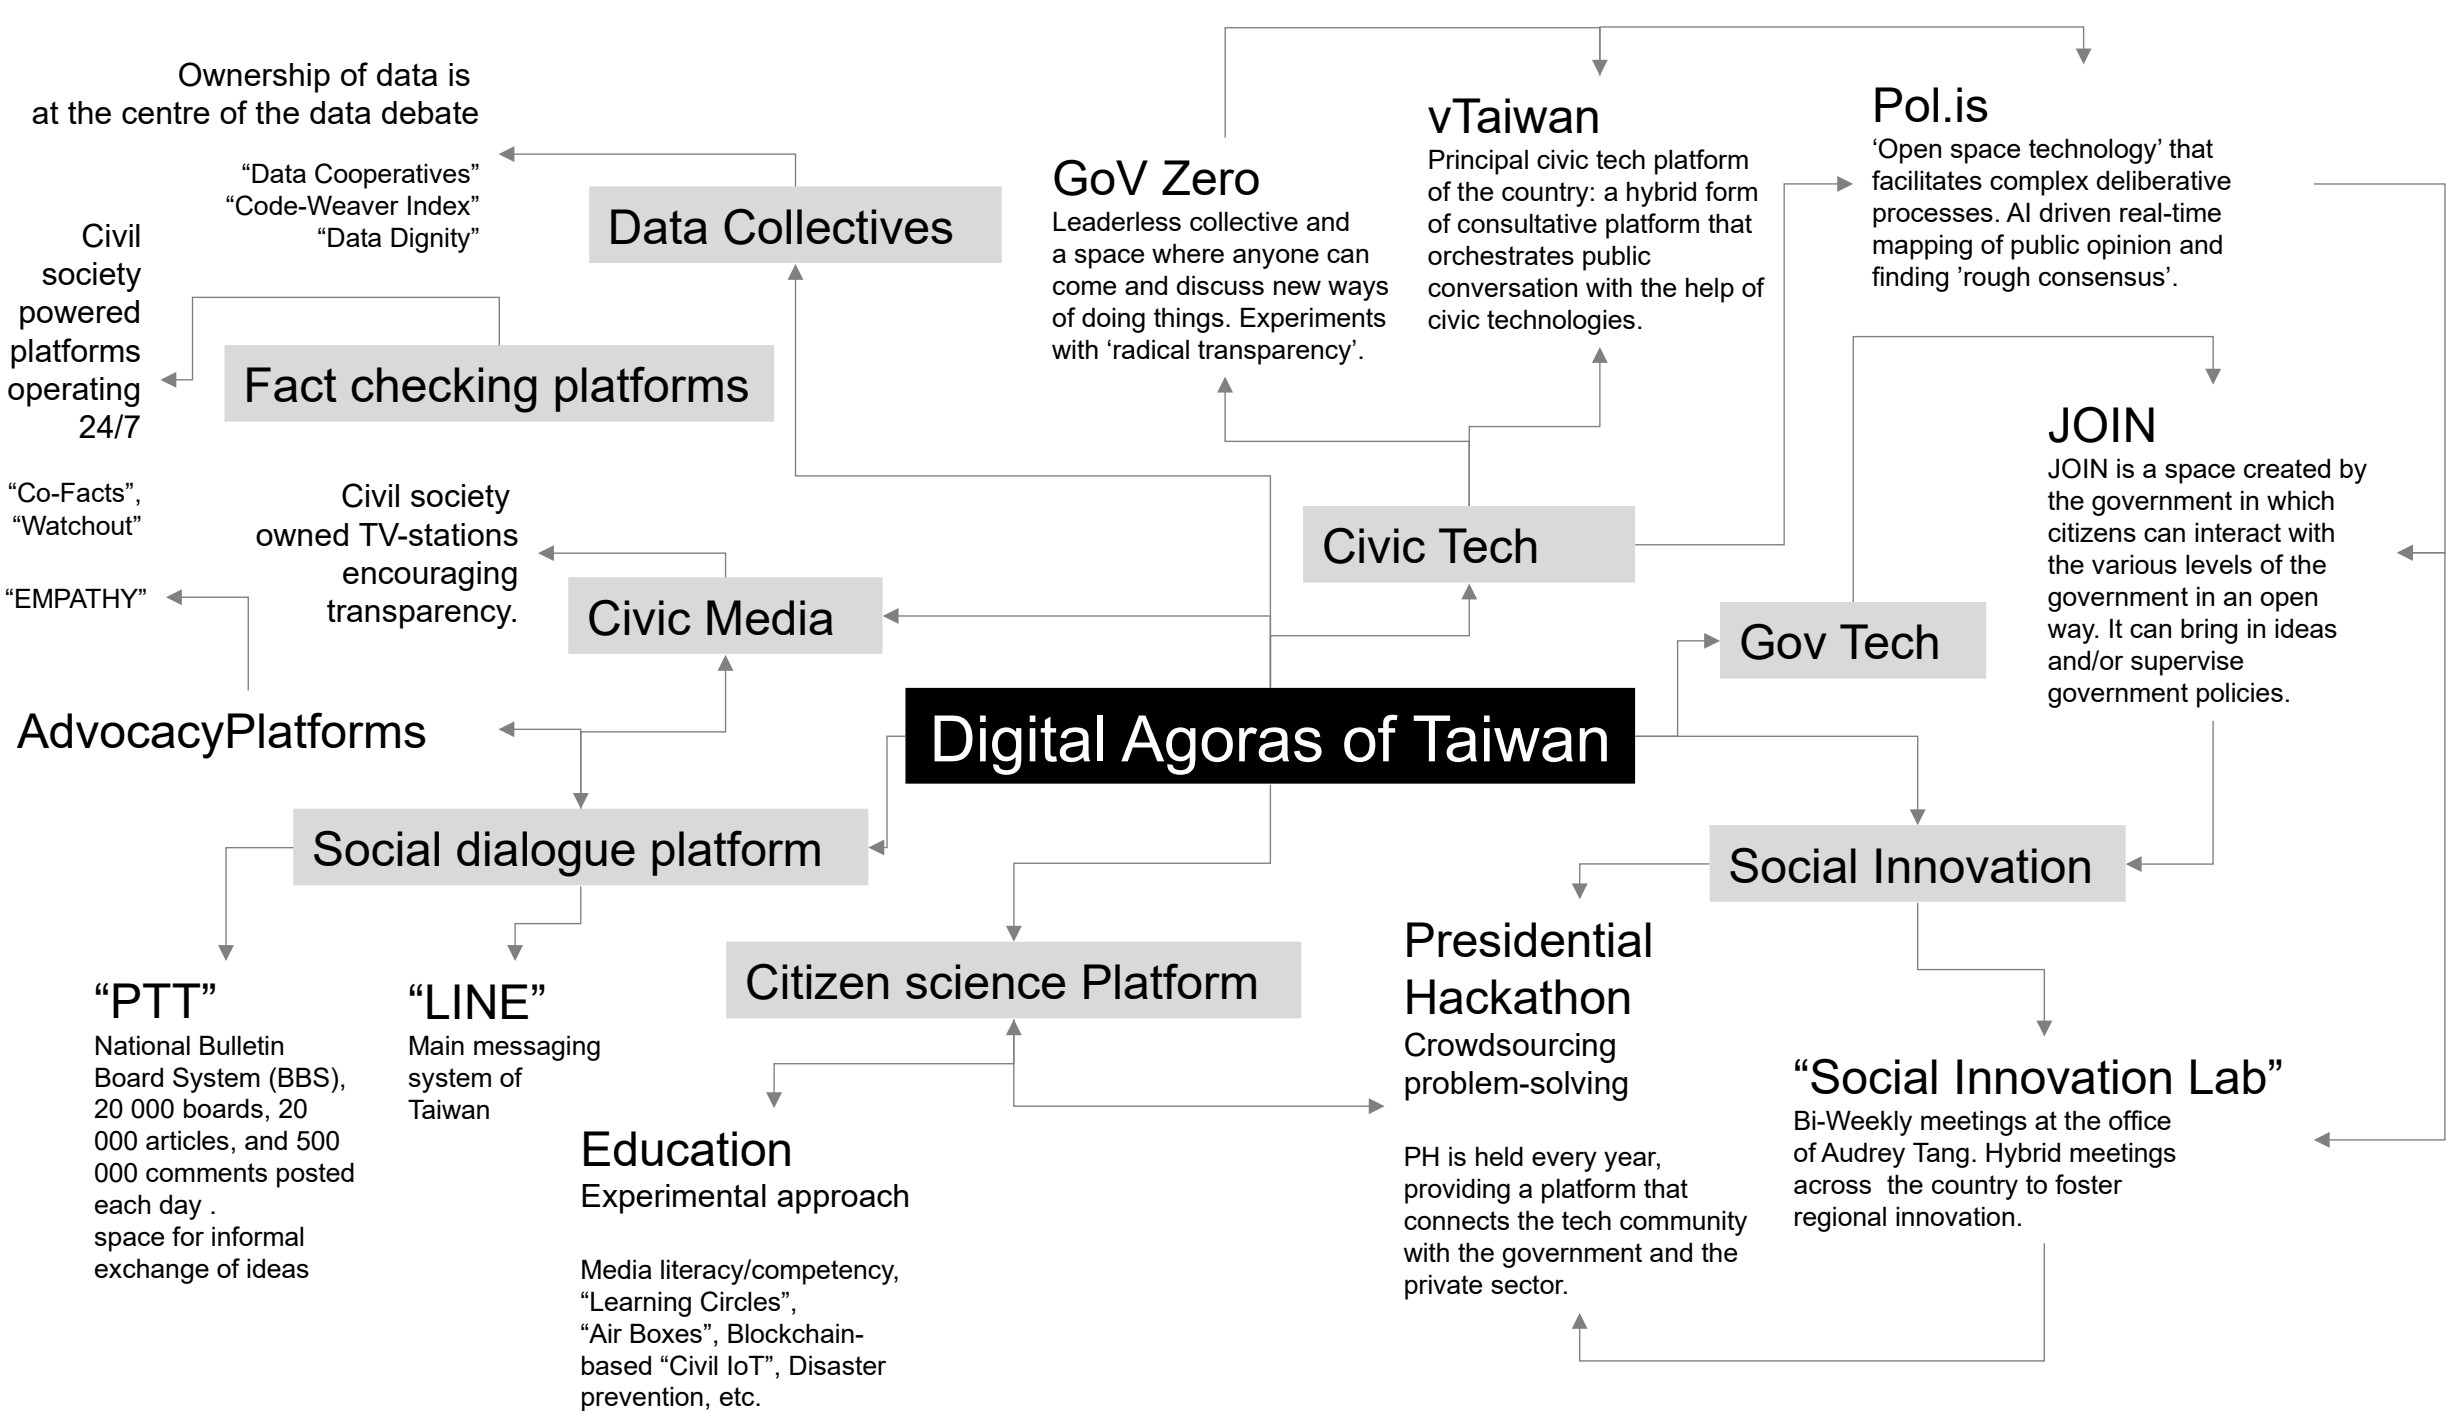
Ownership of data is at the centre of the data debate

“Data Cooperatives”
“Code-Weaver Index”
“Data Dignity”

Data Collectives

Civil society powered platforms operating 24/7

Fact checking platforms

“Co-Facts”,
“Watchout”

“EMPATHY”

Civil society owned TV-stations encouraging transparency.

Civic Media

AdvocacyPlatforms

GoV Zero
Leaderless collective and a space where anyone can come and discuss new ways of doing things. Experiments with ‘radical transparency’.

vTaiwan
Principal civic tech platform of the country: a hybrid form of consultative platform that orchestrates public conversation with the help of civic technologies.

Pol.is
‘Open space technology’ that facilitates complex deliberative processes. AI driven real-time mapping of public opinion and finding ’rough consensus’.

Civic Tech

JOIN
JOIN is a space created by the government in which citizens can interact with the various levels of the government in an open way. It can bring in ideas and/or supervise government policies.

Gov Tech

Digital Agoras of Taiwan

Social dialogue platform

Social Innovation

“PTT”
National Bulletin Board System (BBS), 20 000 boards, 20 000 articles, and 500 000 comments posted each day .
space for informal exchange of ideas

“LINE”
Main messaging system of Taiwan

Citizen science Platform

Presidential Hackathon
Crowdsourcing problem-solving

PH is held every year, providing a platform that connects the tech community with the government and the private sector.

“Social Innovation Lab”
Bi-Weekly meetings at the office of Audrey Tang. Hybrid meetings across the country to foster regional innovation.

Education
Experimental approach

Media literacy/competency, “Learning Circles”, “Air Boxes”, Blockchain-based “Civil IoT”, Disaster prevention, etc.